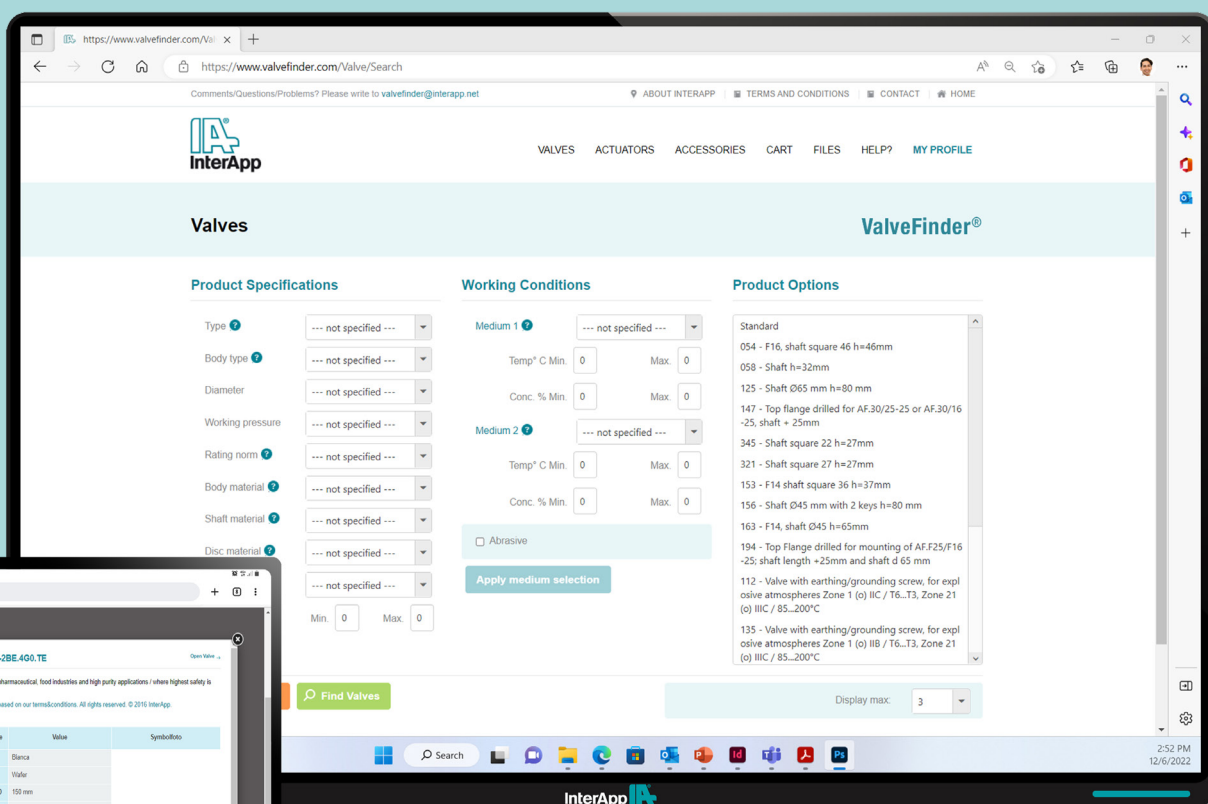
https://www.valvefinder.com/Va ×
https://www.valvefinder.com/Valve/Search

Comments/Questions/Problems? Please write to valvefinder@interapp.net
ABOUT INTERAPP TERMS AND CONDITIONS CONTACT HOME

InterApp
VALVES ACTUATORS ACCESSORIES CART FILES HELP? MY PROFILE

Valves
ValveFinder®

Product Specifications
Type --- not specified ---
Body type --- not specified ---
Diameter --- not specified ---
Working pressure --- not specified ---
Rating norm --- not specified ---
Body material --- not specified ---
Shaft material --- not specified ---
Disc material --- not specified ---
--- not specified ---
Min. 0 Max. 0

Working Conditions
Medium 1 --- not specified ---
Temp° C Min. 0 Max. 0
Conc. % Min. 0 Max. 0
Medium 2 --- not specified ---
Temp° C Min. 0 Max. 0
Conc. % Min. 0 Max. 0
Abrasive
Apply medium selection

Product Options
Standard
054 - F16, shaft square 46 h=46mm
058 - Shaft h=32mm
125 - Shaft Ø65 mm h=80 mm
147 - Top flange drilled for AF.30/25-25 or AF.30/16-25, shaft + 25mm
345 - Shaft square 22 h=27mm
321 - Shaft square 27 h=27mm
153 - F14 shaft square 36 h=37mm
156 - Shaft Ø45 mm with 2 keys h=80 mm
163 - F14, shaft Ø45 h=65mm
194 - Top Flange drilled for mounting of AF.F25/F16-25; shaft length +25mm and shaft d 65 mm
112 - Valve with earthing/grounding screw, for explosive atmospheres Zone 1 (o) IIC / T6...T3, Zone 21 (o) IIIC / 85...200°C
135 - Valve with earthing/grounding screw, for explosive atmospheres Zone 1 (o) IIB / T6...T3, Zone 21 (o) IIIC / 85...200°C

Find Valves
Display max. 3

-2BE.4G0.TE
Open Valve →
harmaceutical, food industries and high purity applications / where highest safety is
ased on our terms&conditions. All rights reserved. © 2016 InterApp.
| e | Value | Symbolfoto |
|---|---|---|
| | Blanca | |
| | Wafer | |
| 0 | 150 mm | |

Search
2:52 PM
12/6/2022
InterApp